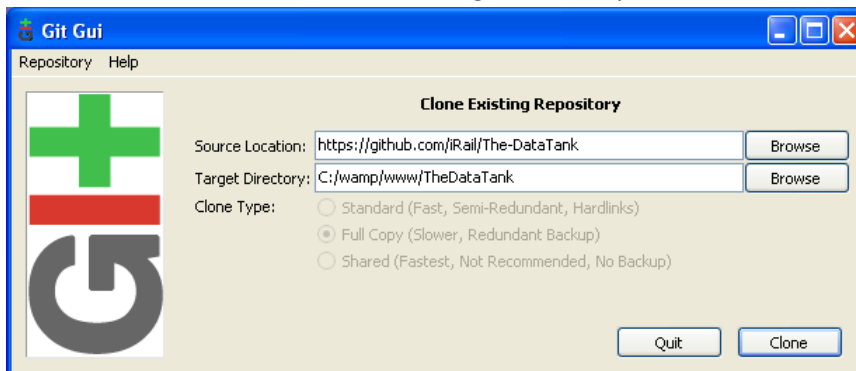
Git Gui

Repository Help

Clone Existing Repository

Source Location: https://github.com/iRail/The-DataTank
Browse

Target Directory: C:/wamp/www/TheDataTank
Browse

Clone Type:
Standard (Fast, Semi-Redundant, Hardlinks)
Full Copy (Slower, Redundant Backup)
Shared (Fastest, Not Recommended, No Backup)

Quit
Clone